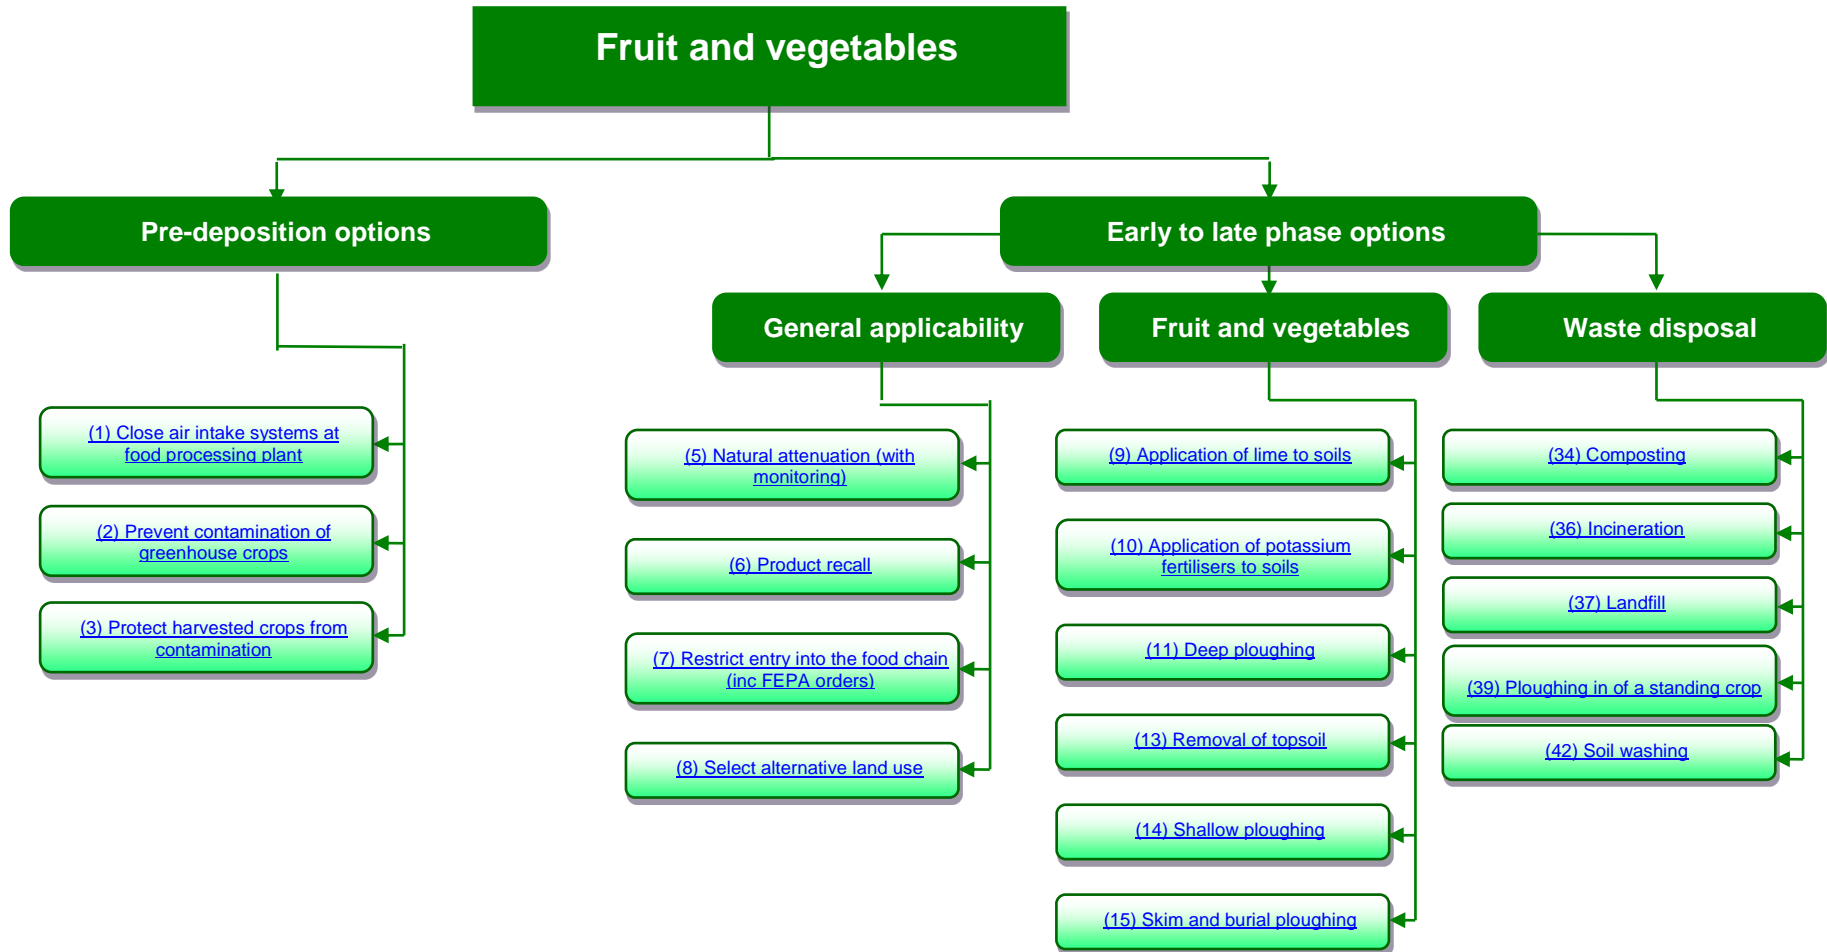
Fruit and vegetables

Pre-deposition options

(1) Close air intake systems at food processing plant

(2) Prevent contamination of greenhouse crops

(3) Protect harvested crops from contamination

Early to late phase options

General applicability

(5) Natural attenuation (with monitoring)

(6) Product recall

(7) Restrict entry into the food chain (inc FEPA orders)

(8) Select alternative land use

Fruit and vegetables

(9) Application of lime to soils

(10) Application of potassium fertilisers to soils

(11) Deep ploughing

(13) Removal of topsoil

(14) Shallow ploughing

(15) Skim and burial ploughing

Waste disposal

(34) Composting

(36) Incineration

(37) Landfill

(39) Ploughing in of a standing crop

(42) Soil washing